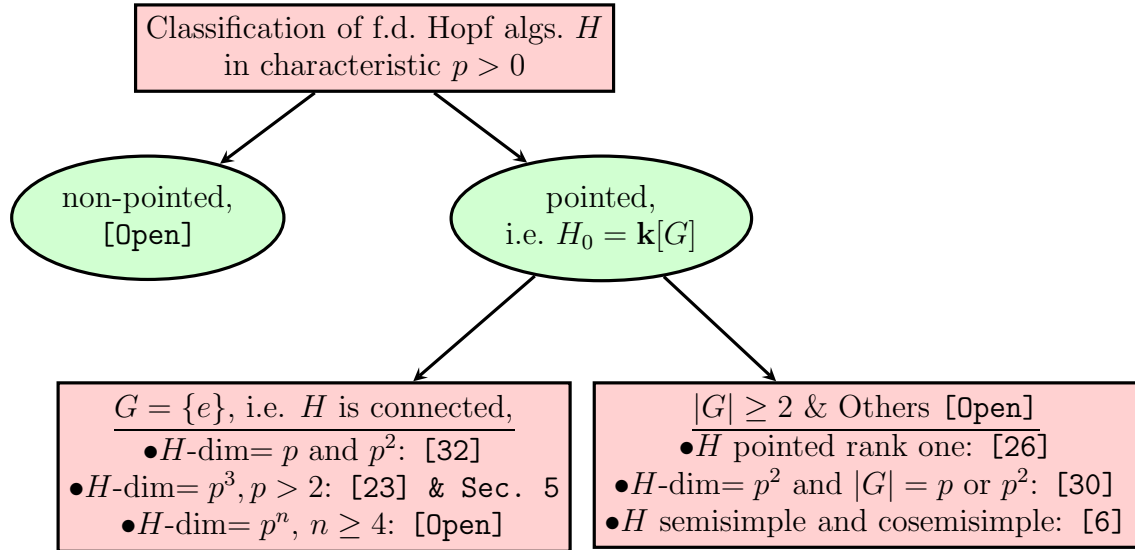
Classification of f.d. Hopf algs. $H$ in characteristic $p > 0$

non-pointed, [Open]

pointed, i.e. $H_0 = \mathbf{k}[G]$

$G = \{e\}$, i.e. $H$ is connected,
•$H$-dim= $p$ and $p^2$: [32]
•$H$-dim= $p^3, p > 2$: [23] & Sec. 5
•$H$-dim= $p^n$, $n \geq 4$: [Open]

$|G| \geq 2$ & Others [Open]
•$H$ pointed rank one: [26]
•$H$-dim= $p^2$ and $|G| = p$ or $p^2$: [30]
•$H$ semisimple and cosemisimple: [6]